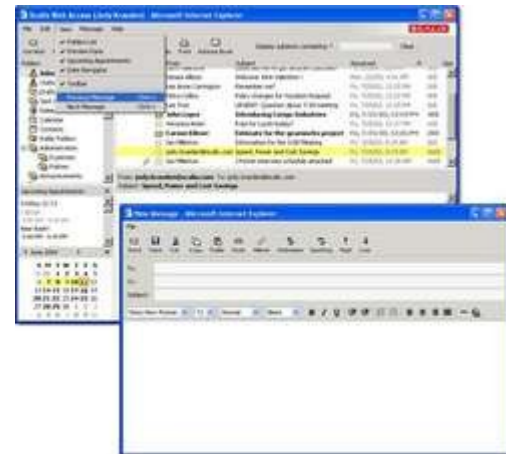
Scalix Web Access (Judy Kramden) - Microsoft Internet Explorer

File Edit View Message Help

Folders List
Preview Pane
Upcoming Appointments
Date Navigator
Toolbar
Previous Message
Next Message

Folders

Inbox
Calendar
Contacts
Public Folders
Administration
Announcements

Upcoming Appointments

From Subject Received

Welcome: New Injection I
Reminder set?
Policy changes for Vacation Request
URGENT: Question about Y-06 booking
Introducing Ecargo Industries
Free for Lunch today?
Estimate for the gearworks project
Information for the G-06 Meeting
Speed, Power and Cost Savings
Choose interview schedule attached

Subject: Speed, Power and Cost Savings

New Message - Microsoft Internet Explorer

File

Send Save Print Copy Paste Undo Address Attach Spelling Flag Close

To:
Cc:
Subject:

Times New Roman 12 Normal